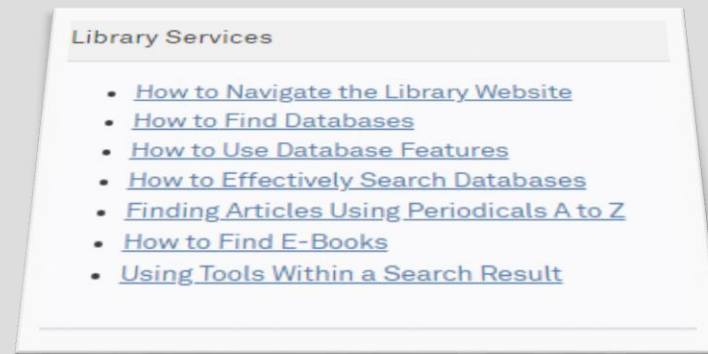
Library Services

- How to Navigate the Library Website
- How to Find Databases
- How to Use Database Features
- How to Effectively Search Databases
- Finding Articles Using Periodicals A to Z
- How to Find E-Books
- Using Tools Within a Search Result